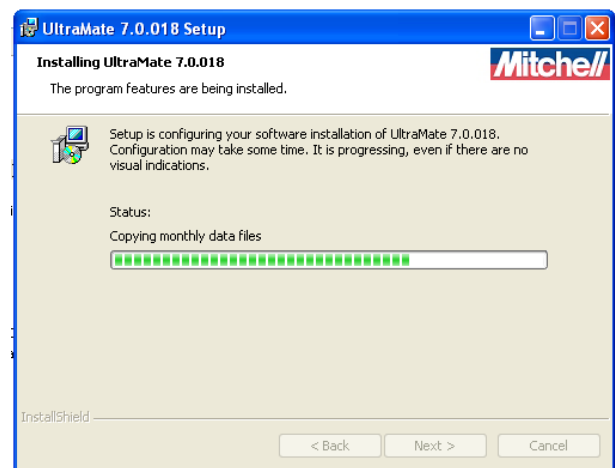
UltraMate 7.0.018 Setup

Installing UltraMate 7.0.018

The program features are being installed.

Mitchell

Setup is configuring your software installation of UltraMate 7.0.018. Configuration may take some time. It is progressing, even if there are no visual indications.

Status:

Copying monthly data files

InstallShield

< Back

Next >

Cancel